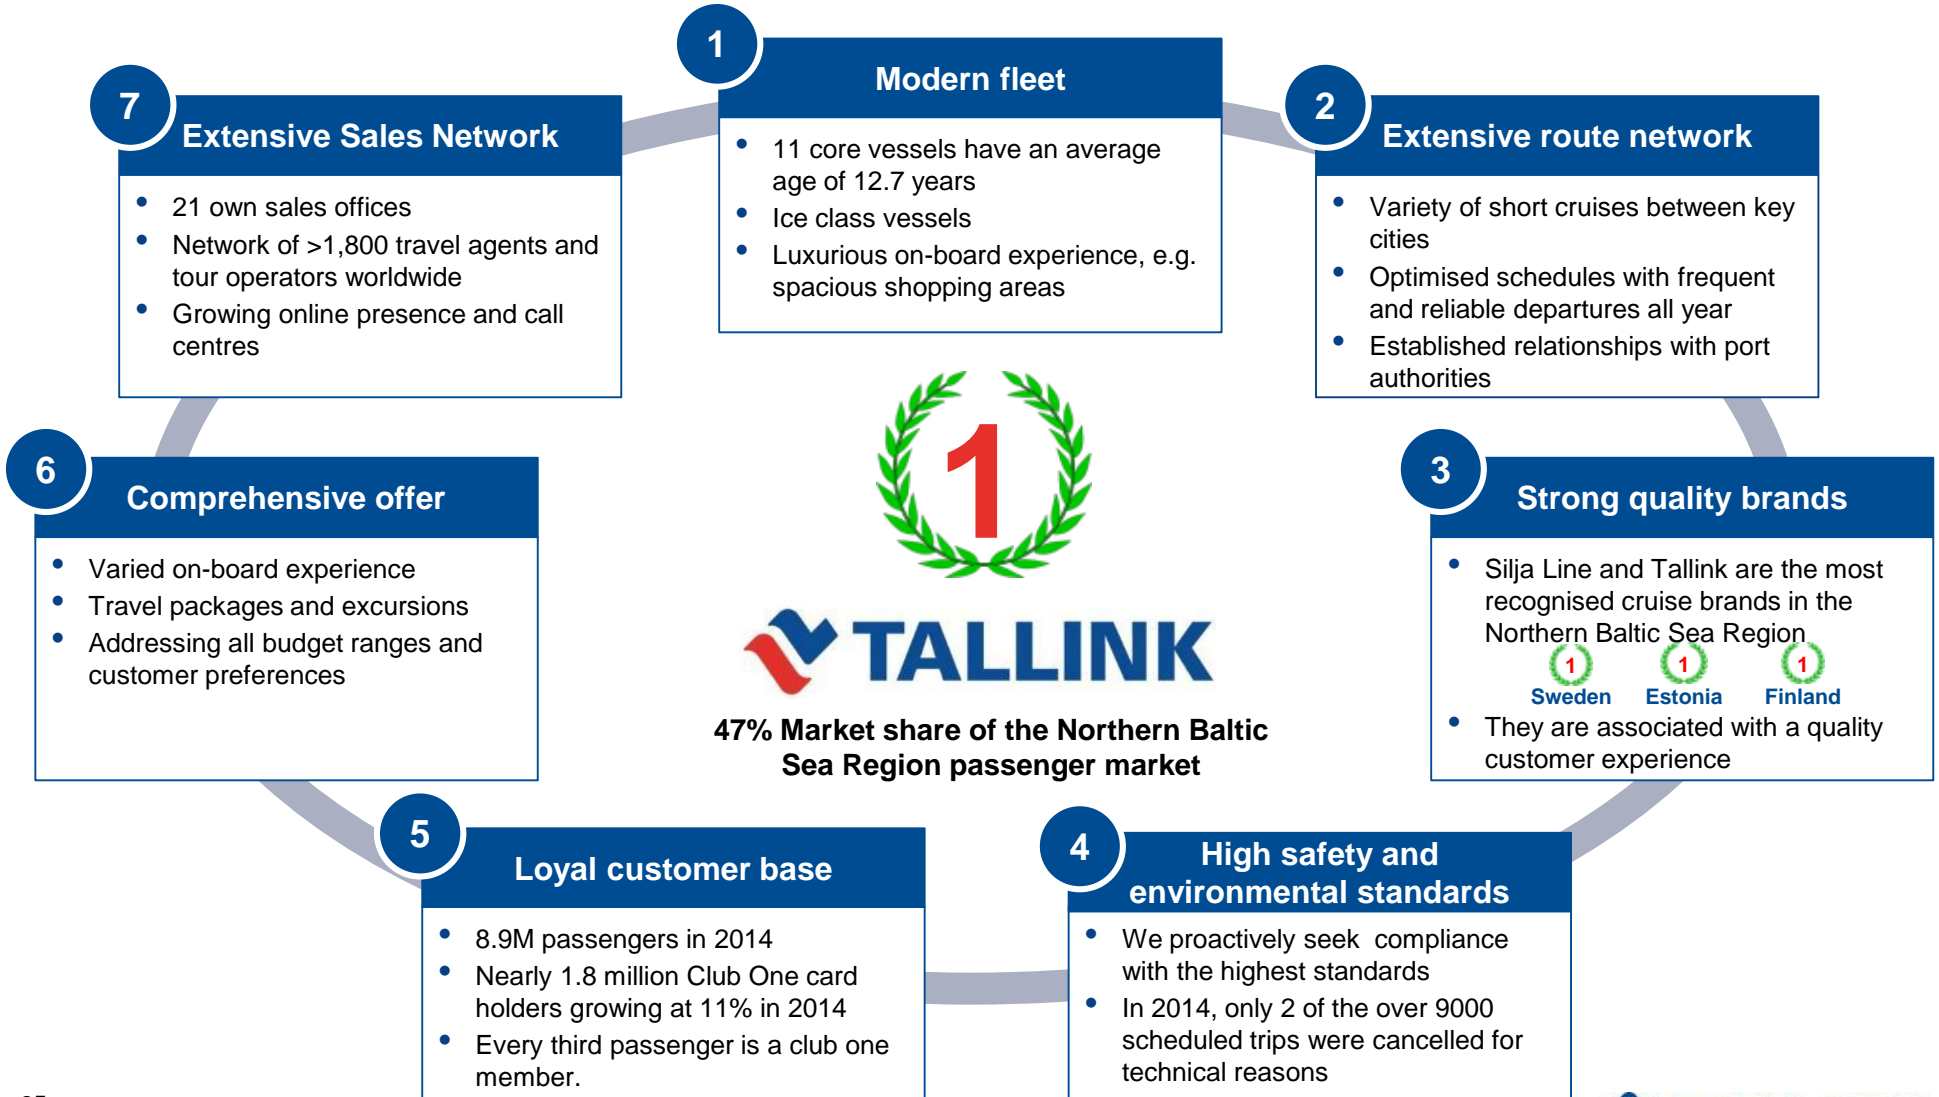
1
Modern fleet
- 11 core vessels have an average age of 12.7 years
- Ice class vessels
- Luxurious on-board experience, e.g. spacious shopping areas

2
Extensive route network
- Variety of short cruises between key cities
- Optimised schedules with frequent and reliable departures all year
- Established relationships with port authorities

3
Strong quality brands
- Silja Line and Tallink are the most recognised cruise brands in the Northern Baltic Sea Region

1 Sweden 1 Estonia 1 Finland

- They are associated with a quality customer experience

4
High safety and environmental standards
- We proactively seek compliance with the highest standards
- In 2014, only 2 of the over 9000 scheduled trips were cancelled for technical reasons

5
Loyal customer base
- 8.9M passengers in 2014
- Nearly 1.8 million Club One card holders growing at 11% in 2014
- Every third passenger is a club one member.

6
Comprehensive offer
- Varied on-board experience
- Travel packages and excursions
- Addressing all budget ranges and customer preferences

7
Extensive Sales Network
- 21 own sales offices
- Network of >1,800 travel agents and tour operators worldwide
- Growing online presence and call centres

1
TALLINK
47% Market share of the Northern Baltic Sea Region passenger market